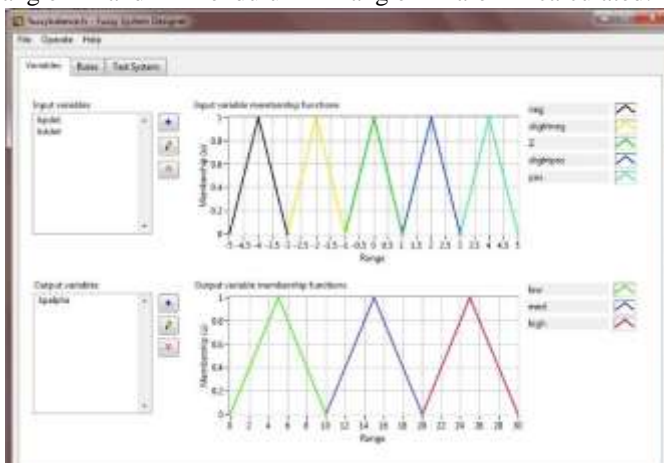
fuzzykalmen.fs - Fuzzy System Designer
File Operate Help
Variables Rules Test System

Input variables
Kpdet
Kddet

Input variable membership functions
neg
slightneg
Z
slightpos
pos
1
0.8
0.6
0.4
0.2
0
Membership (u)
-5 -4.5 -4 -3.5 -3 -2.5 -2 -1.5 -1 -0.5 0 0.5 1 1.5 2 2.5 3 3.5 4 4.5 5
Range

Output variables
Kpalpha

Output variable membership functions
low
med
high
1
0.8
0.6
0.4
0.2
0
Membership (u)
0 2 4 6 8 10 12 14 16 18 20 22 24 26 28 30
Range